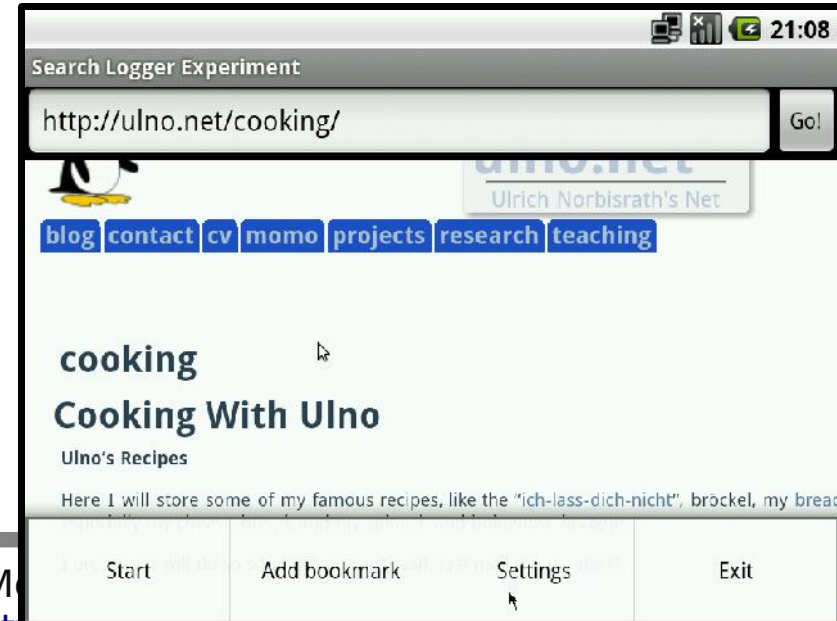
21:08

Search Logger Experiment

http://ulno.net/cooking/

Go!

ulno.net

Ulrich Norbisrath's Net

blog contact cv momo projects research teaching

cooking

Cooking With Ulno

Ulno's Recipes

Here I will store some of my famous recipes, like the "ich-lass-dich-nicht", bröckel, my bread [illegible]

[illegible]

Start

Add bookmark

Settings

Exit

Mo